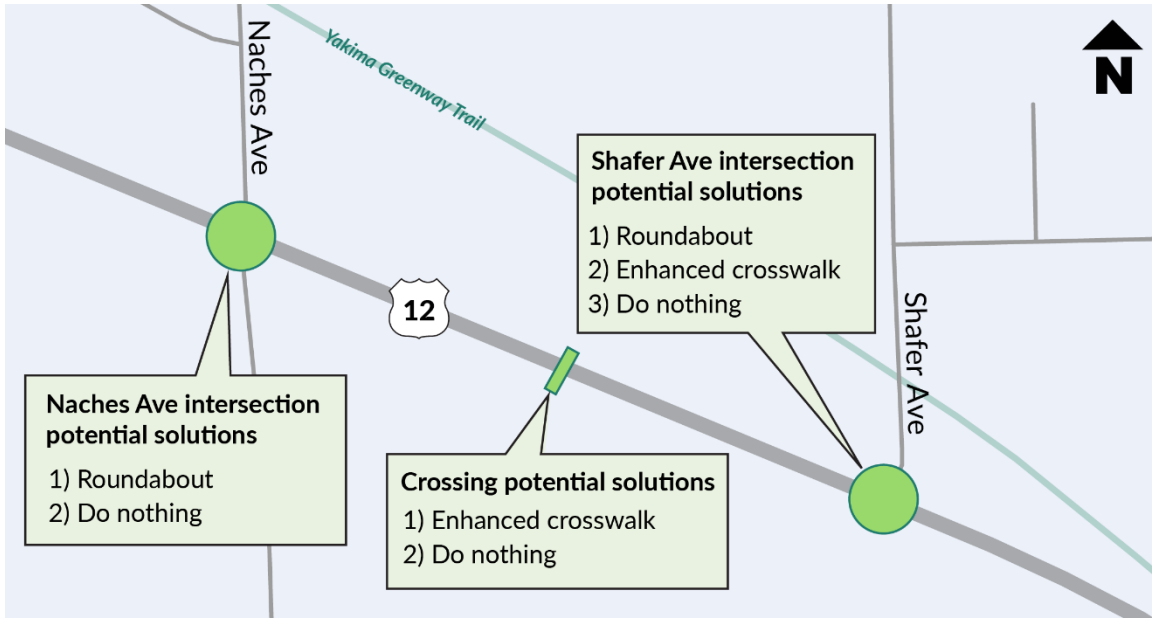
Naches Ave

Yakima Greenway Trail

N

Shafer Ave intersection potential solutions

1) Roundabout
2) Enhanced crosswalk
3) Do nothing

12

Shafer Ave

Naches Ave intersection potential solutions

1) Roundabout
2) Do nothing

Crossing potential solutions

1) Enhanced crosswalk
2) Do nothing